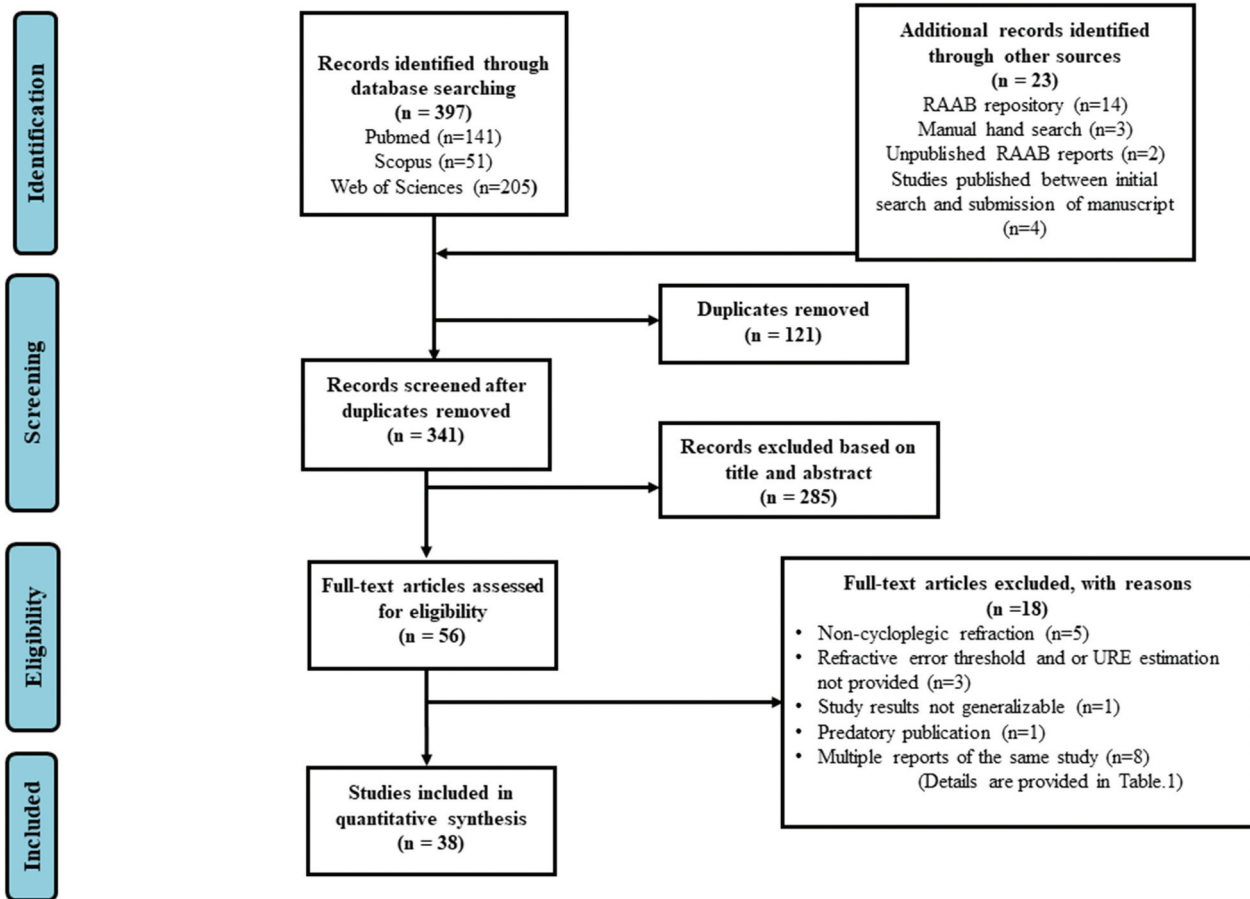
Identification

Records identified through database searching
(n = 397)
Pubmed (n=141)
Scopus (n=51)
Web of Sciences (n=205)

Additional records identified through other sources
(n = 23)
RAAB repository (n=14)
Manual hand search (n=3)
Unpublished RAAB reports (n=2)
Studies published between initial search and submission of manuscript
(n=4)

Screening

Duplicates removed
(n = 121)

Records screened after duplicates removed
(n = 341)

Records excluded based on title and abstract
(n = 285)

Eligibility

Full-text articles assessed for eligibility
(n = 56)

Full-text articles excluded, with reasons
(n =18)
• Non-cycloplegic refraction (n=5)
• Refractive error threshold and or URE estimation not provided (n=3)
• Study results not generalizable (n=1)
• Predatory publication (n=1)
• Multiple reports of the same study (n=8)
(Details are provided in Table.1)

Included

Studies included in quantitative synthesis
(n = 38)